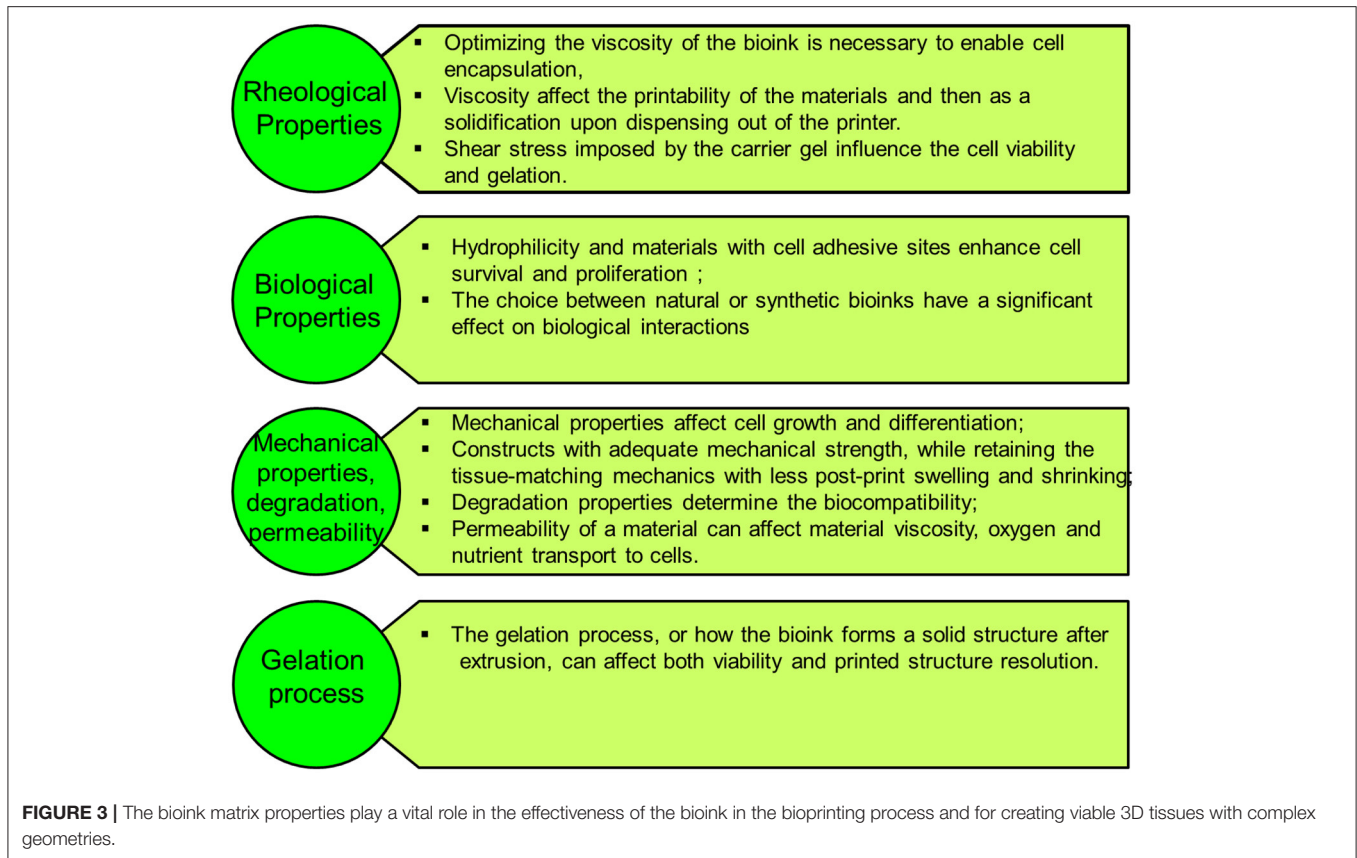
Rheological Properties

▪ Optimizing the viscosity of the bioink is necessary to enable cell encapsulation,
▪ Viscosity affect the printability of the materials and then as a solidification upon dispensing out of the printer.
▪ Shear stress imposed by the carrier gel influence the cell viability and gelation.

Biological Properties

▪ Hydrophilicity and materials with cell adhesive sites enhance cell survival and proliferation ;
▪ The choice between natural or synthetic bioinks have a significant effect on biological interactions

Mechanical properties, degradation, permeability

▪ Mechanical properties affect cell growth and differentiation;
▪ Constructs with adequate mechanical strength, while retaining the tissue-matching mechanics with less post-print swelling and shrinking;
▪ Degradation properties determine the biocompatibility;
▪ Permeability of a material can affect material viscosity, oxygen and nutrient transport to cells.

Gelation process

▪ The gelation process, or how the bioink forms a solid structure after extrusion, can affect both viability and printed structure resolution.

**FIGURE 3 |** The bioink matrix properties play a vital role in the effectiveness of the bioink in the bioprinting process and for creating viable 3D tissues with complex geometries.